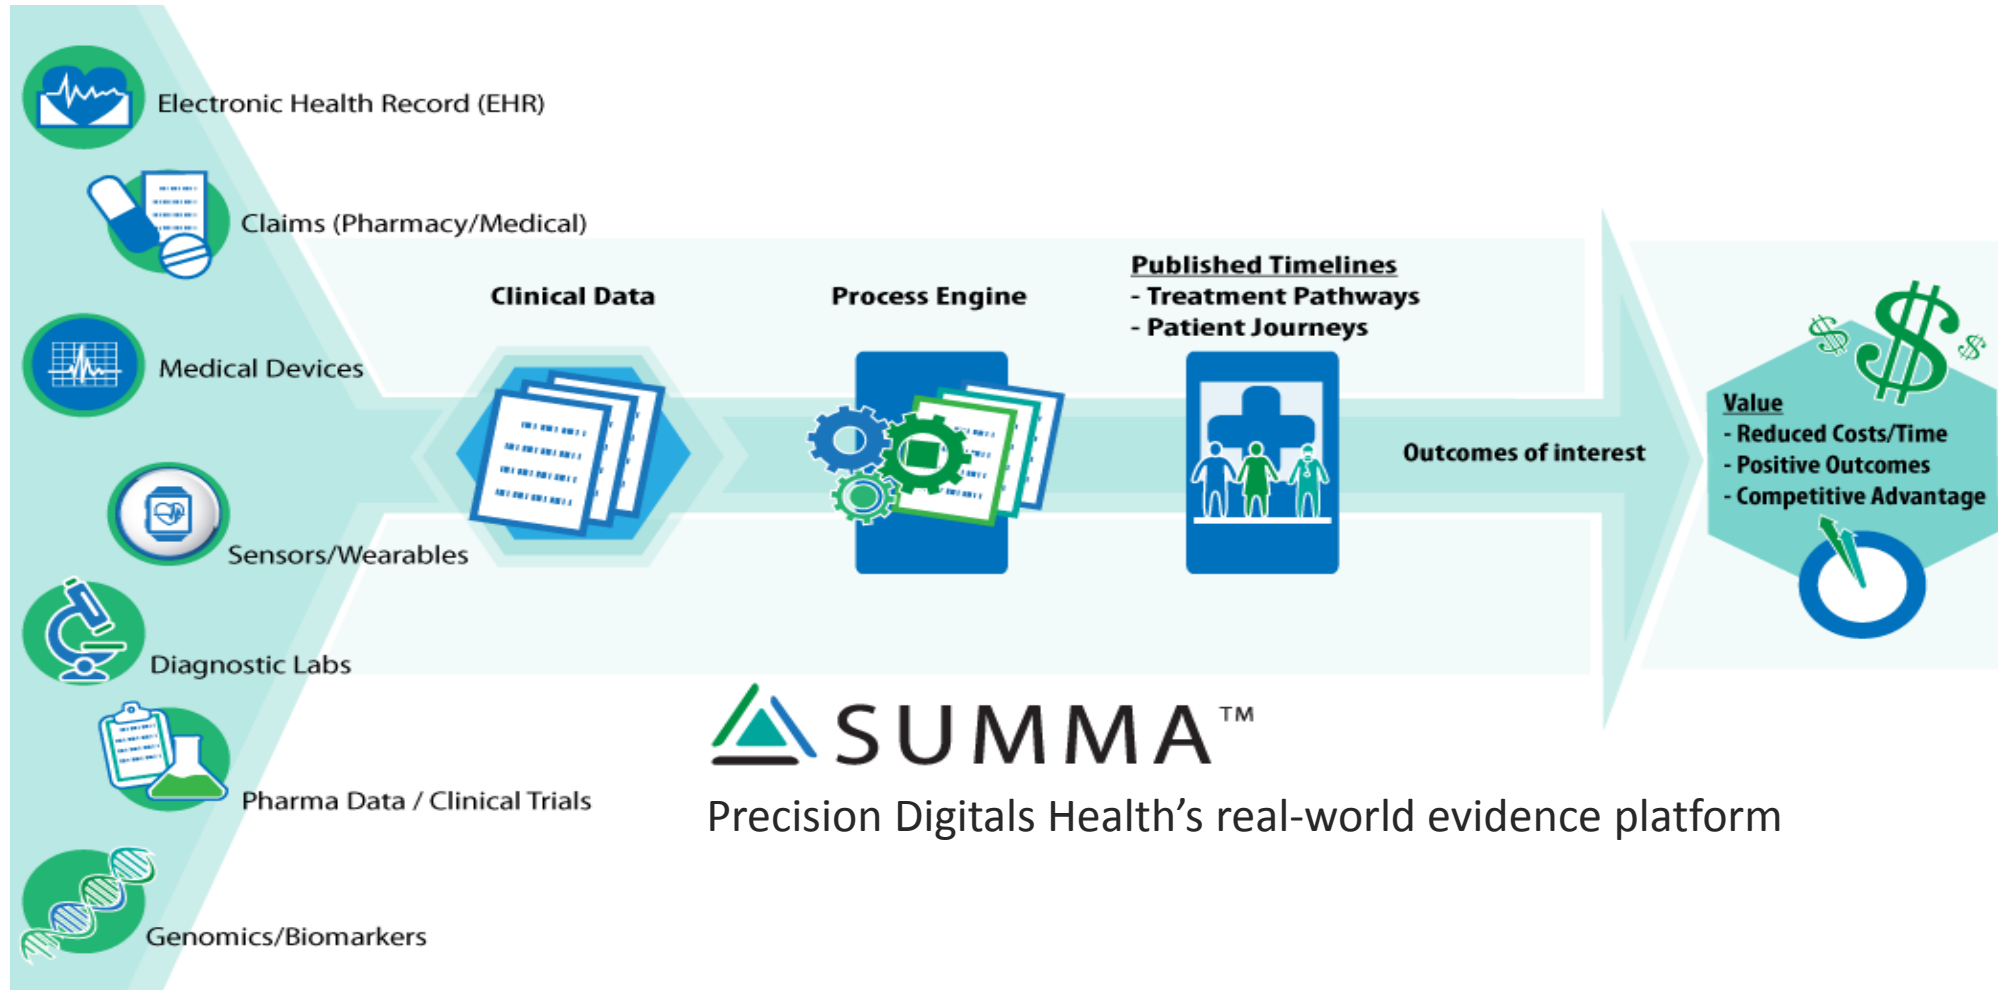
Electronic Health Record (EHR)

Claims (Pharmacy/Medical)

Medical Devices

Sensors/Wearables

Diagnostic Labs

Pharma Data / Clinical Trials

Genomics/Biomarkers

Clinical Data

Process Engine

Published Timelines
- Treatment Pathways
- Patient Journeys

Outcomes of interest

Value
- Reduced Costs/Time
- Positive Outcomes
- Competitive Advantage

SUMMA™

Precision Digitals Health's real-world evidence platform